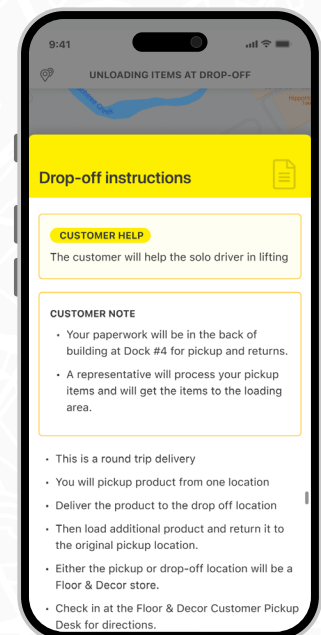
9:41

UNLOADING ITEMS AT DROP-OFF

Drop-off instructions

CUSTOMER HELP

The customer will help the solo driver in lifting

CUSTOMER NOTE

• Your paperwork will be in the back of building at Dock #4 for pickup and returns.

• A representative will process your pickup items and will get the items to the loading area.

• This is a round trip delivery

• You will pickup product from one location

• Deliver the product to the drop off location

• Then load additional product and return it to the original pickup location.

• Either the pickup or drop-off location will be a Floor & Decor store.

• Check in at the Floor & Decor Customer Pickup Desk for directions.